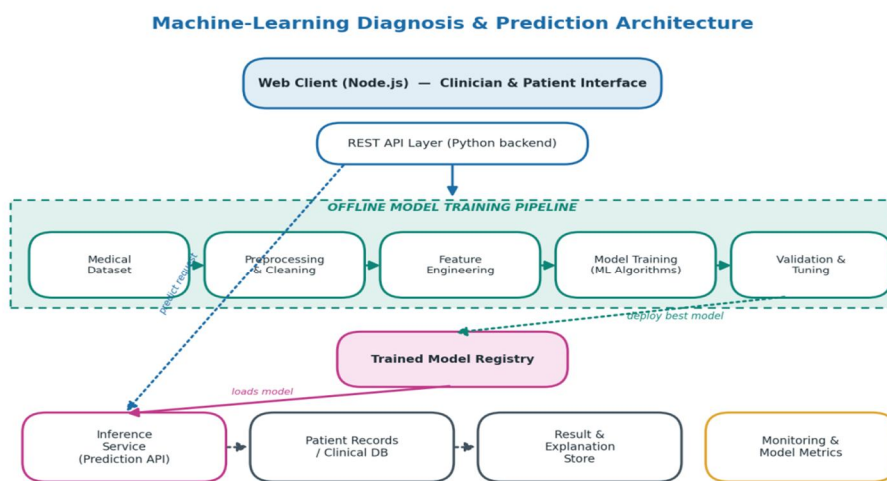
Machine-Learning Diagnosis & Prediction Architecture

Web Client (Node.js) — Clinician & Patient Interface

REST API Layer (Python backend)

OFFLINE MODEL TRAINING PIPELINE

Medical Dataset

Preprocessing & Cleaning

Feature Engineering

Model Training (ML Algorithms)

Validation & Tuning

predict request

deploy best model

Trained Model Registry

loads model

Inference Service (Prediction API)

Patient Records / Clinical DB

Result & Explanation Store

Monitoring & Model Metrics